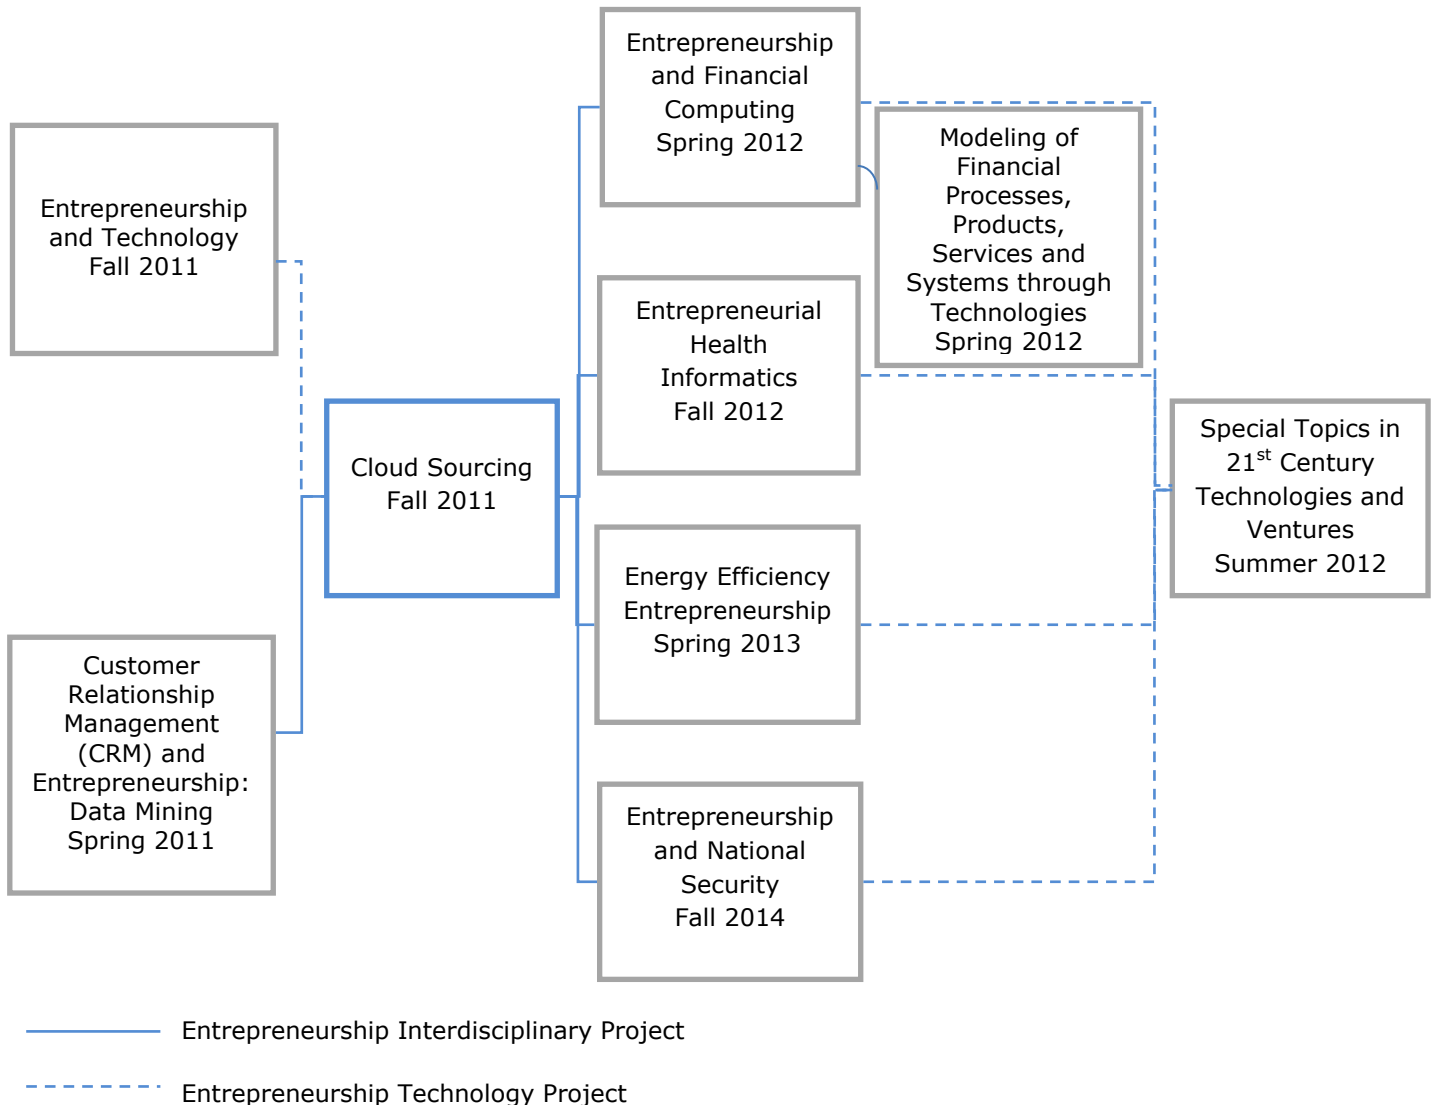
Entrepreneurship and Technology Fall 2011

Customer Relationship Management (CRM) and Entrepreneurship: Data Mining Spring 2011

Cloud Sourcing Fall 2011

Entrepreneurship and Financial Computing Spring 2012

Modeling of Financial Processes, Products, Services and Systems through Technologies Spring 2012

Entrepreneurial Health Informatics Fall 2012

Energy Efficiency Entrepreneurship Spring 2013

Entrepreneurship and National Security Fall 2014

Special Topics in 21$^{st}$ Century Technologies and Ventures Summer 2012

Entrepreneurship Interdisciplinary Project

Entrepreneurship Technology Project